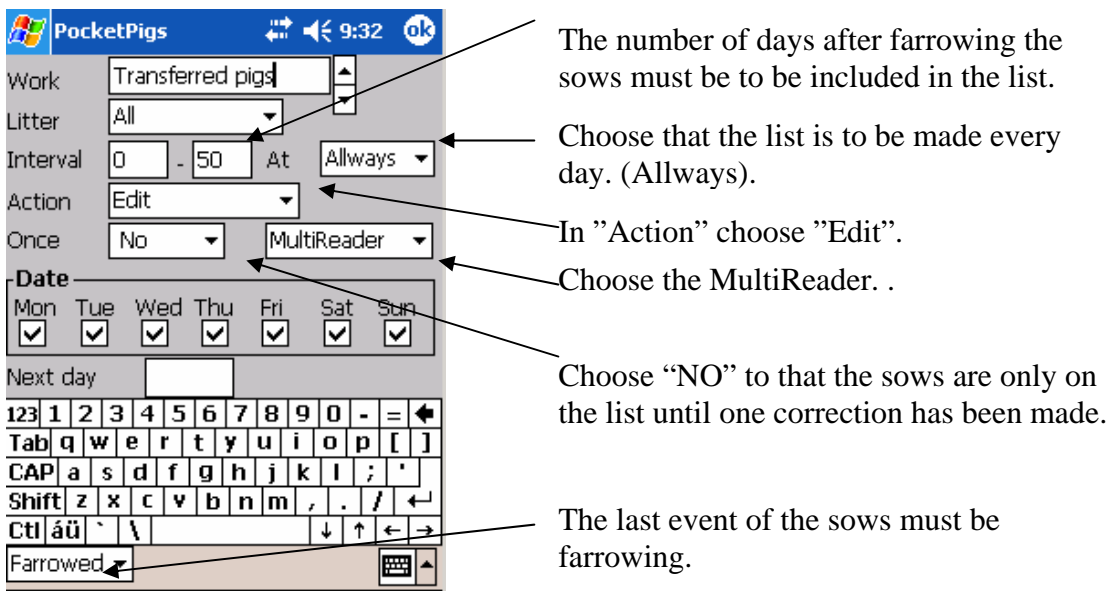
PocketPigs 9:32 ok

Work Transferred pigs

Litter All

Interval 0 - 50 At Allways

Action Edit

Once No MultiReader

Date

Mon Tue Wed Thu Fri Sat Sun

Next day

123 1 2 3 4 5 6 7 8 9 0 - =

Tab q w e r t y u i o p [ ]

CAP a s d f g h j k l ; '

Shift z x c v b n m , . /

Ctl áü ` \

Farrowed

The number of days after farrowing the sows must be to be included in the list.

Choose that the list is to be made every day. (Allways).

In ”Action” choose ”Edit”.

Choose the MultiReader. .

Choose “NO” to that the sows are only on the list until one correction has been made.

The last event of the sows must be farrowing.